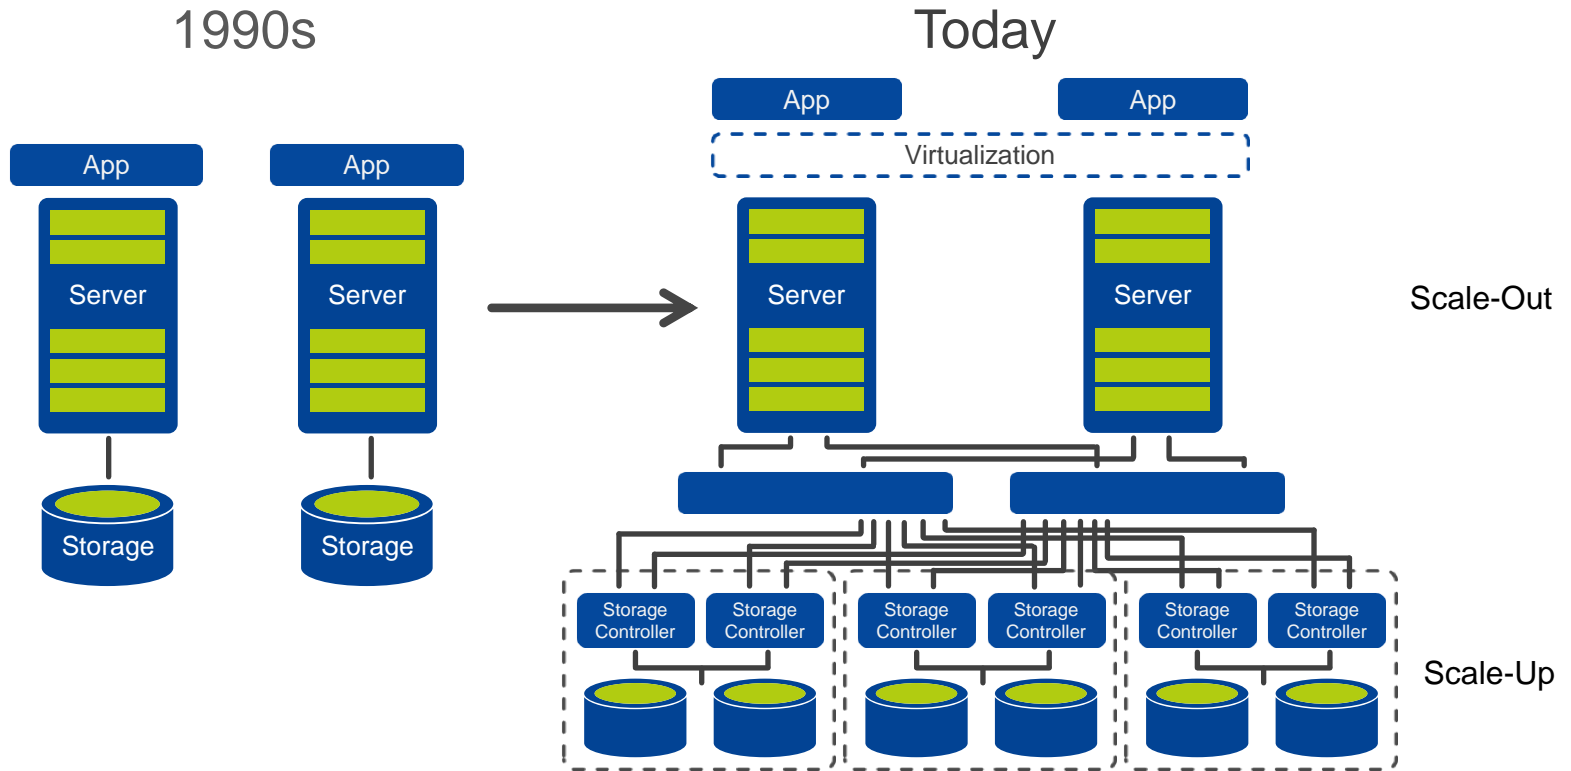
1990s

App

App

Server

Server

Storage

Storage

Today

App

App

Virtualization

Server

Server

Scale-Out

Storage Controller

Storage Controller

Storage Controller

Storage Controller

Storage Controller

Storage Controller

Scale-Up